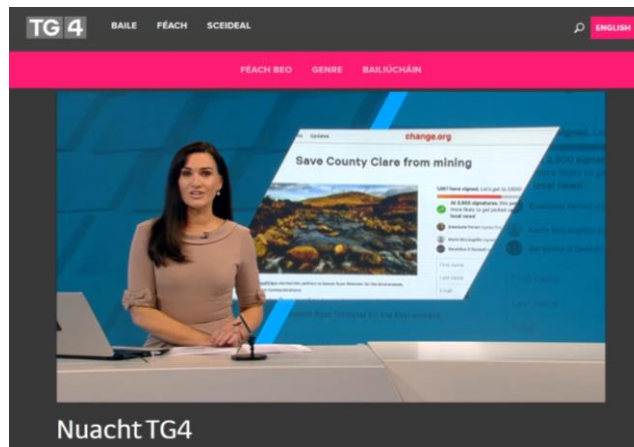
TG4 BAILE FÉACH SCEIDEAL ENGLISH

FÉACH BEO GENRE BAILIÚCHÁIN

change.org

Save County Clare from mining

1,667 have signed. Let's get to 2,500!

At 2,500 signatures, this petition is more likely to get picked up by local news!

Nuacht TG4